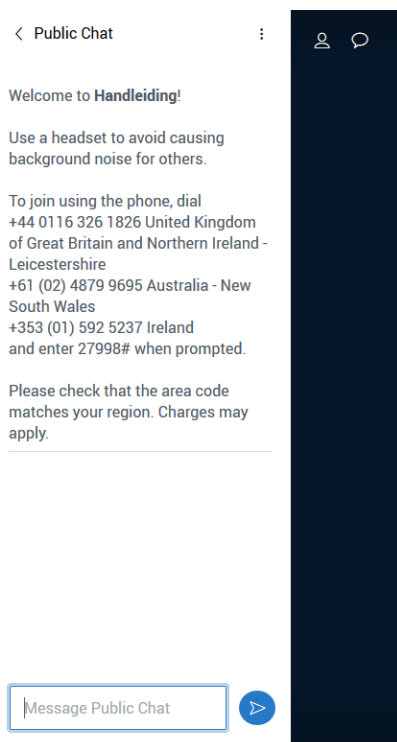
Public Chat

Welcome to **Handleiding**!

Use a headset to avoid causing background noise for others.

To join using the phone, dial
+44 0116 326 1826 United Kingdom of Great Britain and Northern Ireland - Leicestershire
+61 (02) 4879 9695 Australia - New South Wales
+353 (01) 592 5237 Ireland
and enter 27998# when prompted.

Please check that the area code matches your region. Charges may apply.

Message Public Chat